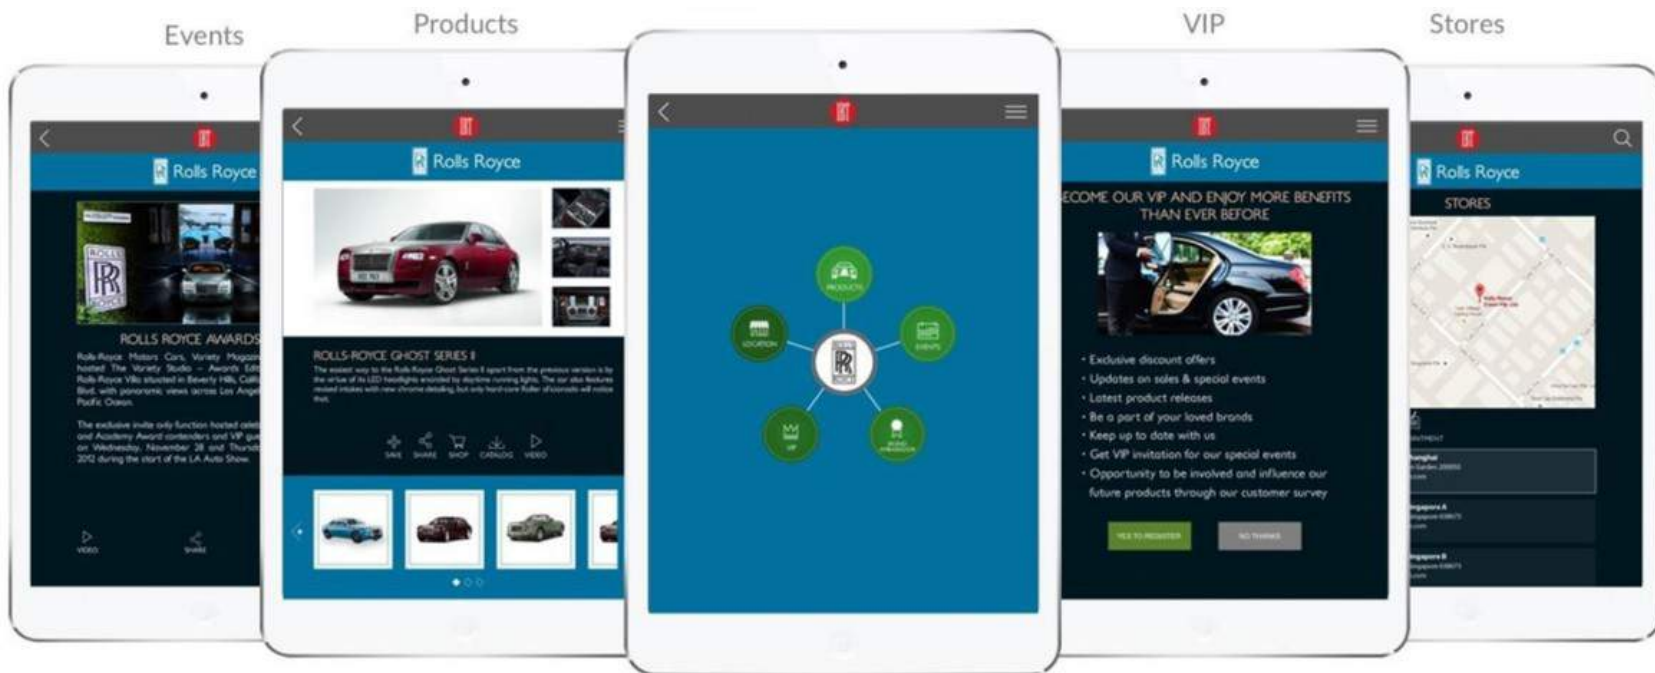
Events

Products

VIP

Stores

Rolls Royce

ROLLS ROYCE AWARDS

Rolls-Royce Motors Cars, Variety Magaz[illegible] hosted The Variety Studio – Awards Edi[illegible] Rolls Royce Villa situated in Beverly Hills, Calif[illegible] Blvd, with panoramic views across Los Ange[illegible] Pacific Ocean.

The exclusive invite only function hosted cele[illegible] and Academy Award contenders and VIP gu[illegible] on Wednesday, November 28 and Thursd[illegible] 2012 during the start of the LA Auto Show.

VIDEO

SHARE

Rolls Royce

ROLLS-ROYCE GHOST SERIES II

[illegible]

SAVE SHARE SHOP CATALOG VIDEO

PRODUCTS

LOCATION

EVENTS

VIP

BRAND AMBASSADOR

Rolls Royce

ECOME OUR VIP AND ENJOY MORE BENEFITS THAN EVER BEFORE

• Exclusive discount offers
• Updates on sales & special events
• Latest product releases
• Be a part of your loved brands
• Keep up to date with us
• Get VIP invitation for our special events
• Opportunity to be involved and influence our future products through our customer survey

YES TO REGISTER

NO THANKS

Rolls Royce

STORES

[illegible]